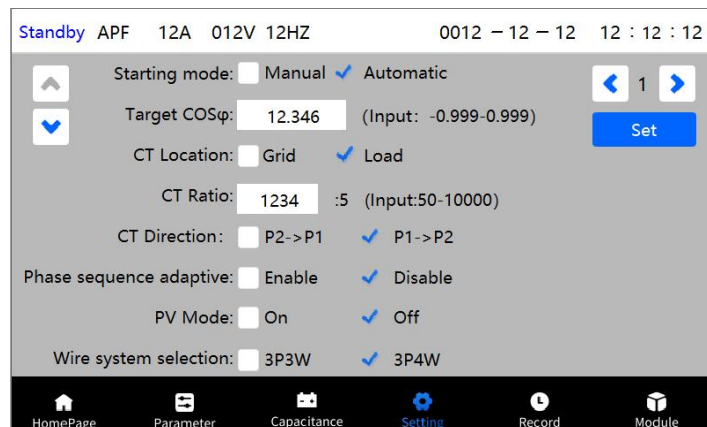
Standby APF 12A 012V 12HZ 0012 － 12 － 12 12 : 12 : 12

Starting mode: Manual Automatic

1

Set

Target COSφ: 12.346 (Input: -0.999-0.999)

CT Location: Grid Load

CT Ratio: 1234 :5 (Input:50-10000)

CT Direction: P2->P1 P1->P2

Phase sequence adaptive: Enable Disable

PV Mode: On Off

Wire system selection: 3P3W 3P4W

HomePage Parameter Capacitance Setting Record Module